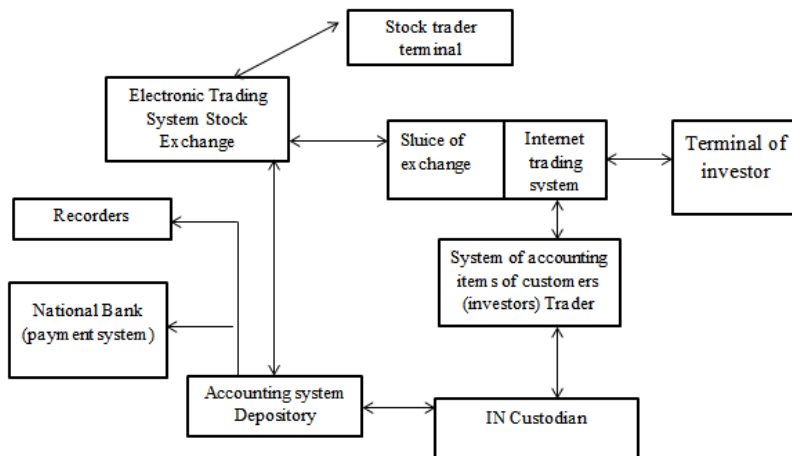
Stock trader terminal

Electronic Trading System Stock Exchange

Sluice of exchange

Internet trading system

Terminal of investor

Recorders

System of accounting items of customers (investors) Trader

National Bank (payment system)

Accounting system Depository

IN Custodian